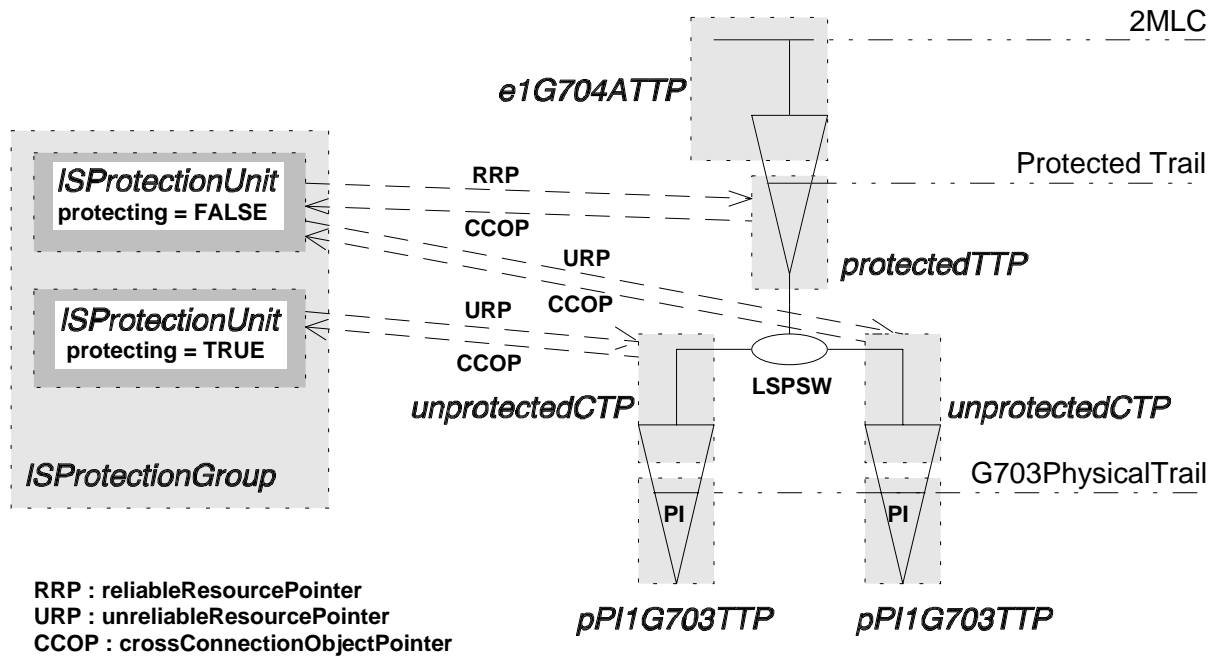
2MLC

e1G704ATTP

Protected Trail

ISProtectionUnit
protecting = FALSE

RRP

CCOP

URP

CCOP

protectedTTP

ISProtectionUnit
protecting = TRUE

URP

CCOP

LSPSW

unprotectedCTP

unprotectedCTP

ISProtectionGroup

G703PhysicalTrail

PI

PI

RRP : reliableResourcePointer
URP : unreliableResourcePointer
CCOP : crossConnectionObjectPointer

pPI1G703TTP

pPI1G703TTP